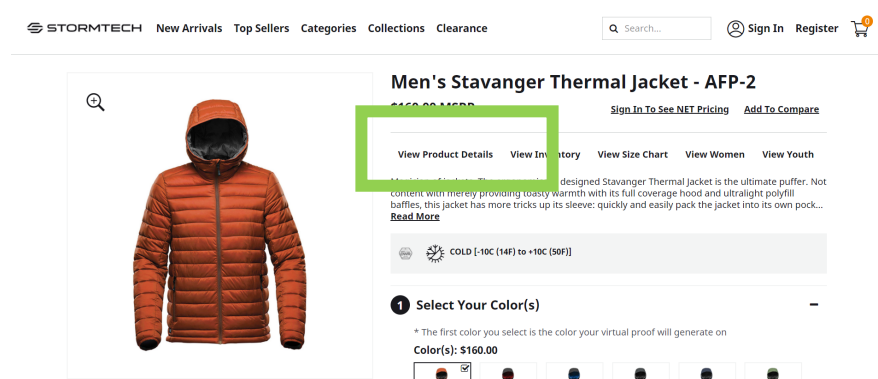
STORMTECH New Arrivals Top Sellers Categories Collections Clearance

Search...

Sign In Register

0

Men's Stavanger Thermal Jacket - AFP-2

$160.00 MSRP

Sign In To See NET Pricing Add To Compare

View Product Details View Inventory View Size Chart View Women View Youth

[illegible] designed Stavanger Thermal Jacket is the ultimate puffer. Not content with merely providing toasty warmth with its full coverage hood and ultralight polyfill baffles, this jacket has more tricks up its sleeve: quickly and easily pack the jacket into its own pock...

Read More

COLD [-10C (14F) to +10C (50F)]

1 Select Your Color(s)

* The first color you select is the color your virtual proof will generate on

Color(s): $160.00